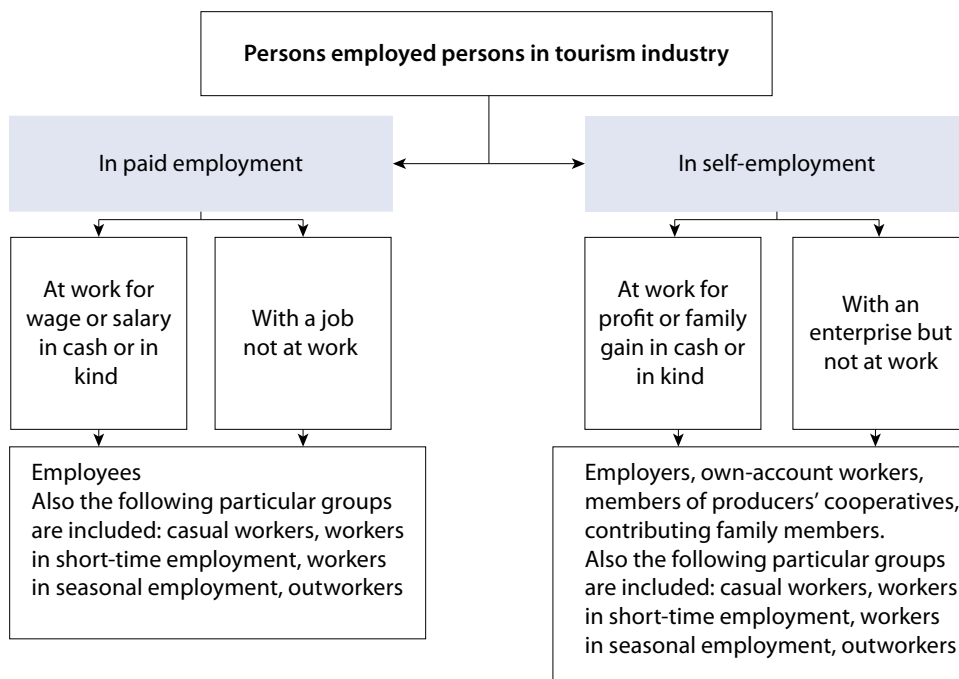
Persons employed persons in tourism industry

In paid employment

In self-employment

At work for wage or salary in cash or in kind

With a job not at work

At work for profit or family gain in cash or in kind

With an enterprise but not at work

Employees
Also the following particular groups are included: casual workers, workers in short-time employment, workers in seasonal employment, outworkers

Employers, own-account workers, members of producers' cooperatives, contributing family members.
Also the following particular groups are included: casual workers, workers in short-time employment, workers in seasonal employment, outworkers